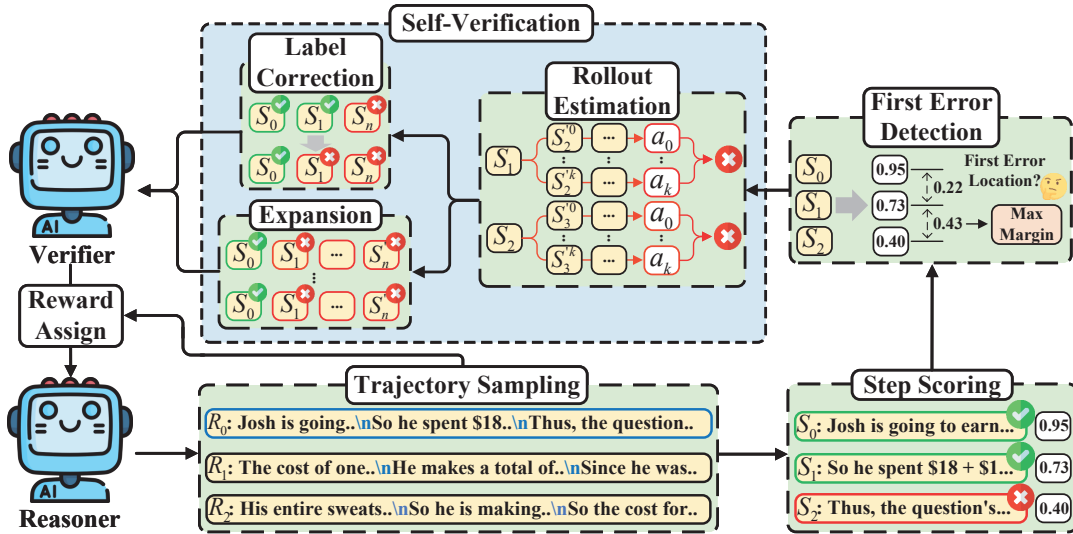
Self-Verification

Label Correction

$S_0$ $S_1$ $S_n$

$S_0$ $S_1$ $S_n$

Expansion

$S_0$ $S_1$ ... $S_n$

$S_0$ $S_1'$ ... $S_n'$

Rollout Estimation

$S_1$ $S_2^{'0}$ ... $a_0$

$S_2^{'k}$ ... $a_k$

$S_2$ $S_3^{'0}$ ... $a_0$

$S_3^{'k}$ ... $a_k$

First Error Detection

$S_0$ $S_1$ $S_2$

0.95

0.22

0.73

0.43

0.40

First Error Location?

Max Margin

AI

Verifier

Reward Assign

AI

Reasoner

Trajectory Sampling

$R_0$: Josh is going..\nSo he spent $18..\nThus, the question..

$R_1$: The cost of one..\nHe makes a total of..\nSince he was..

$R_2$: His entire sweats..\nSo he is making..\nSo the cost for..

Step Scoring

$S_0$: Josh is going to earn... 0.95

$S_1$: So he spent $18 + $1... 0.73

$S_2$: Thus, the question's... 0.40